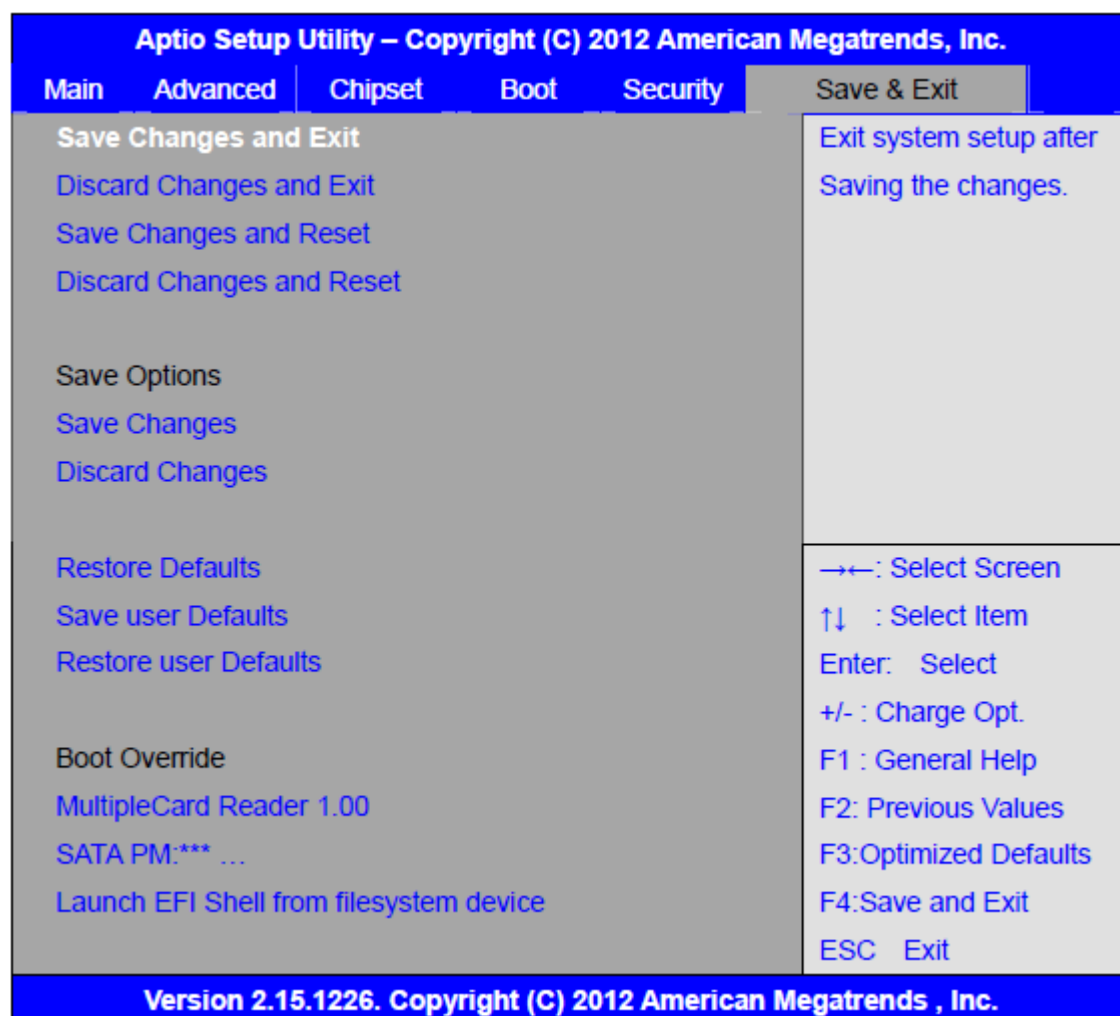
Aptio Setup Utility – Copyright (C) 2012 American Megatrends, Inc.

Main Advanced Chipset Boot Security Save & Exit

Save Changes and Exit
Discard Changes and Exit
Save Changes and Reset
Discard Changes and Reset

Save Options
Save Changes
Discard Changes

Restore Defaults
Save user Defaults
Restore user Defaults

Boot Override
MultipleCard Reader 1.00
SATA PM:*** …
Launch EFI Shell from filesystem device

Exit system setup after Saving the changes.

→←: Select Screen
↑↓ : Select Item
Enter: Select
+/- : Charge Opt.
F1 : General Help
F2: Previous Values
F3:Optimized Defaults
F4:Save and Exit
ESC Exit

Version 2.15.1226. Copyright (C) 2012 American Megatrends , Inc.